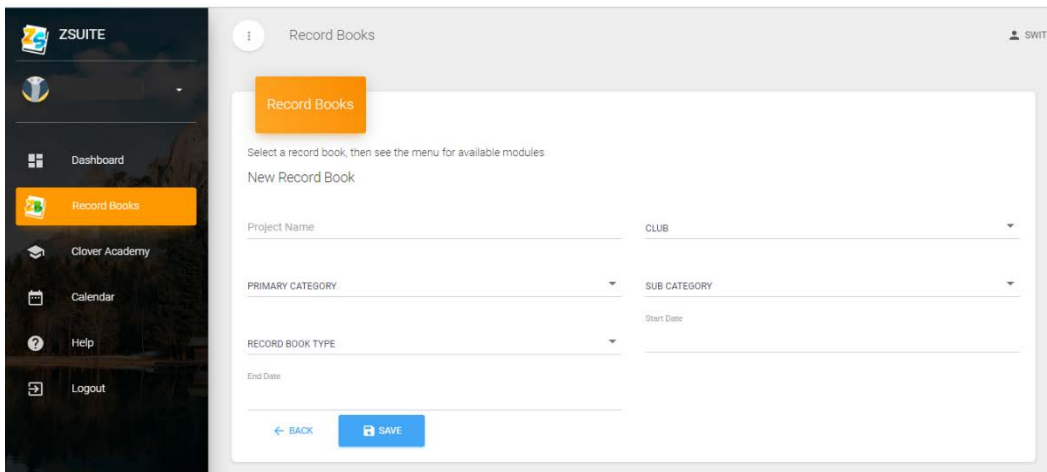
ZSUITE

Dashboard

Record Books

Clover Academy

Calendar

Help

Logout

Record Books

SWIT

Record Books

Select a record book, then see the menu for available modules

New Record Book

Project Name

CLUB

PRIMARY CATEGORY

SUB CATEGORY

Start Date

RECORD BOOK TYPE

End Date

← BACK

SAVE